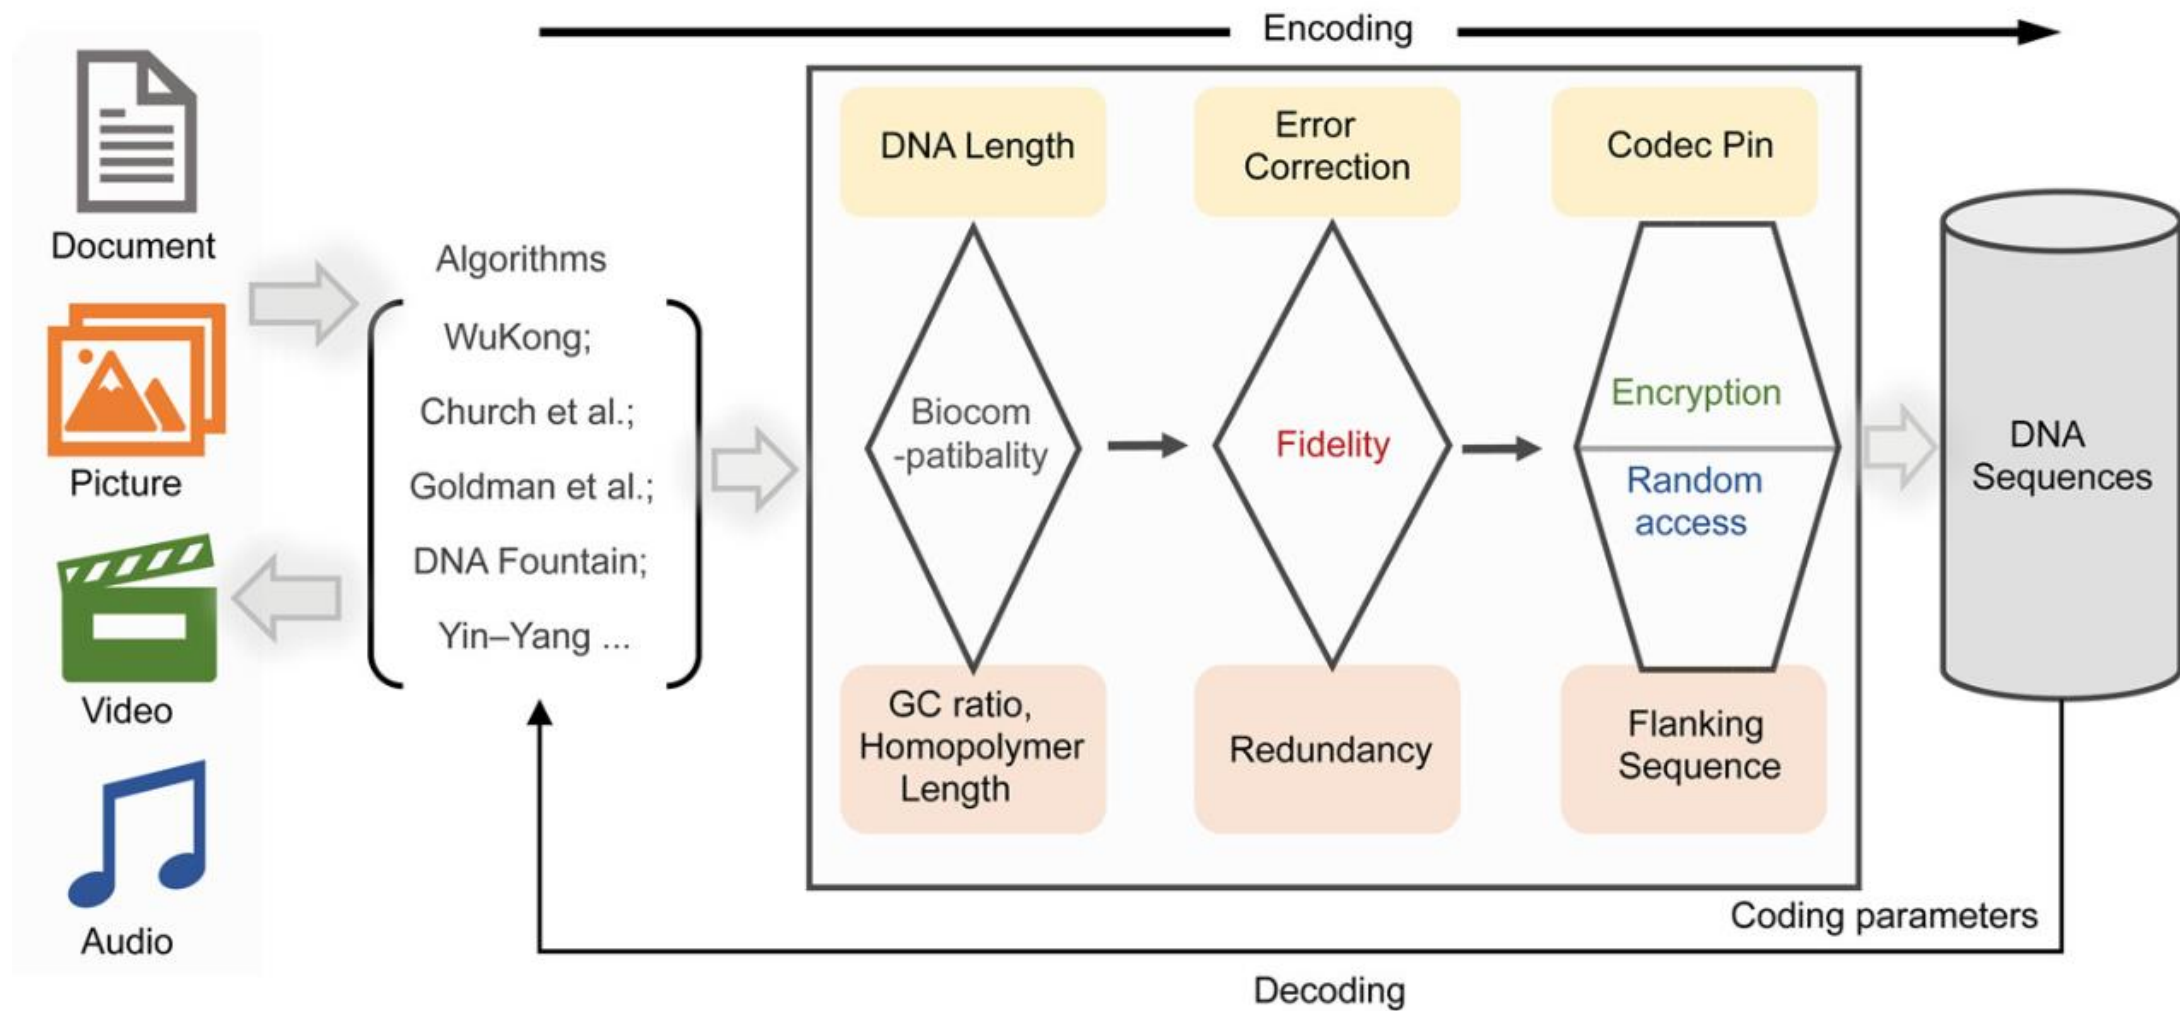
Encoding

Document

Picture

Video

Audio

Algorithms

WuKong;

Church et al.;

Goldman et al.;

DNA Fountain;

Yin–Yang ...

DNA Length

Error Correction

Codec Pin

Biocom -patibality

Fidelity

Encryption

Random access

GC ratio, Homopolymer Length

Redundancy

Flanking Sequence

DNA Sequences

Coding parameters

Decoding